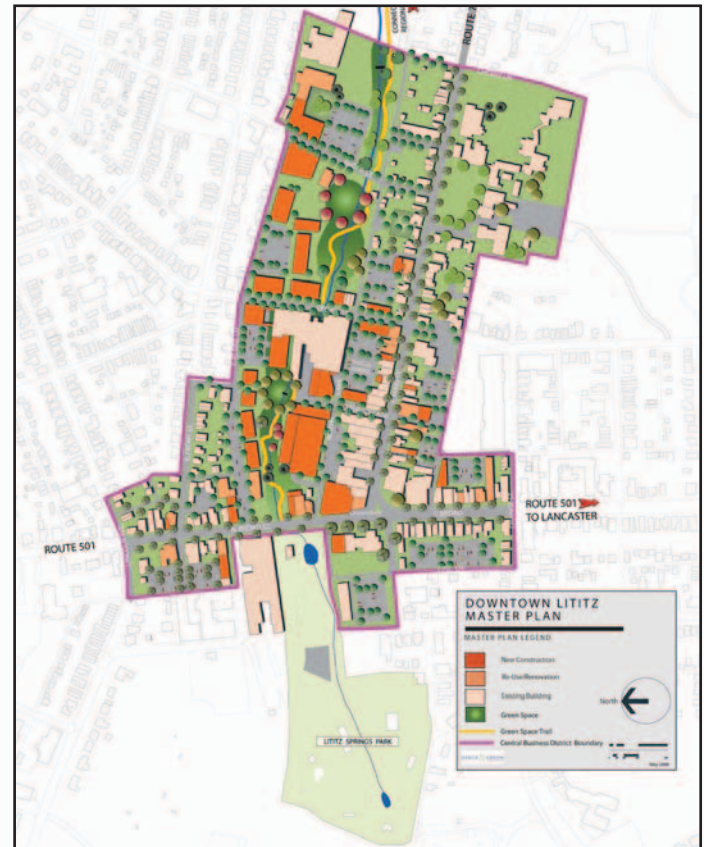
ROUTE 501

ROUTE 501 TO LANCASTER

ROUTE 5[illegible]

LITITZ SPRINGS PARK

DOWNTOWN LITITZ MASTER PLAN

MASTER PLAN LEGEND

New Construction

Re-Use/Renovation

Existing Building

Green Space

Green Space Trail

Central Business District Boundary

North

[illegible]